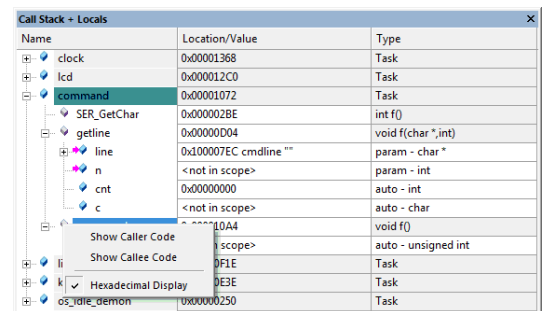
Call Stack + Locals

| Name | Location/Value | Type |
|---|---|---|
| clock | 0x00001368 | Task |
| lcd | 0x000012C0 | Task |
| command | 0x00001072 | Task |
| SER_GetChar | 0x000002BE | int f() |
| getline | 0x00000D04 | void f(char *,int) |
| line | 0x100007EC cmdline "" | param - char * |
| n | <not in scope> | param - int |
| cnt | 0x00000000 | auto - int |
| c | <not in scope> | auto - char |
| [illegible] | 0x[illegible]10A4 | void f() |
| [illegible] | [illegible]n scope> | auto - unsigned int |
| li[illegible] | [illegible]0F1E | Task |
| k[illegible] | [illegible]0E3E | Task |
| os_idle_demon | 0x00000250 | Task |

Show Caller Code
Show Callee Code
✓ Hexadecimal Display